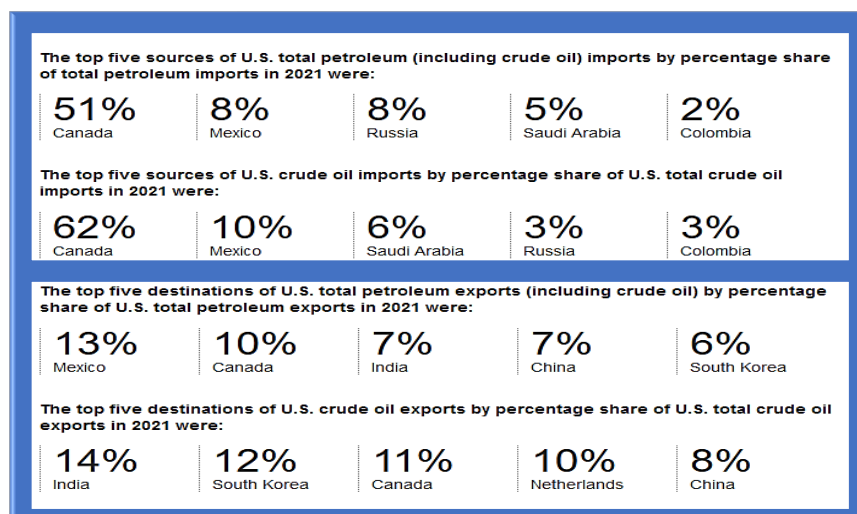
The top five sources of U.S. total petroleum (including crude oil) imports by percentage share of total petroleum imports in 2021 were:

51% Canada
8% Mexico
8% Russia
5% Saudi Arabia
2% Colombia

The top five sources of U.S. crude oil imports by percentage share of U.S. total crude oil imports in 2021 were:

62% Canada
10% Mexico
6% Saudi Arabia
3% Russia
3% Colombia

The top five destinations of U.S. total petroleum exports (including crude oil) by percentage share of U.S. total petroleum exports in 2021 were:

13% Mexico
10% Canada
7% India
7% China
6% South Korea

The top five destinations of U.S. crude oil exports by percentage share of U.S. total crude oil exports in 2021 were:

14% India
12% South Korea
11% Canada
10% Netherlands
8% China